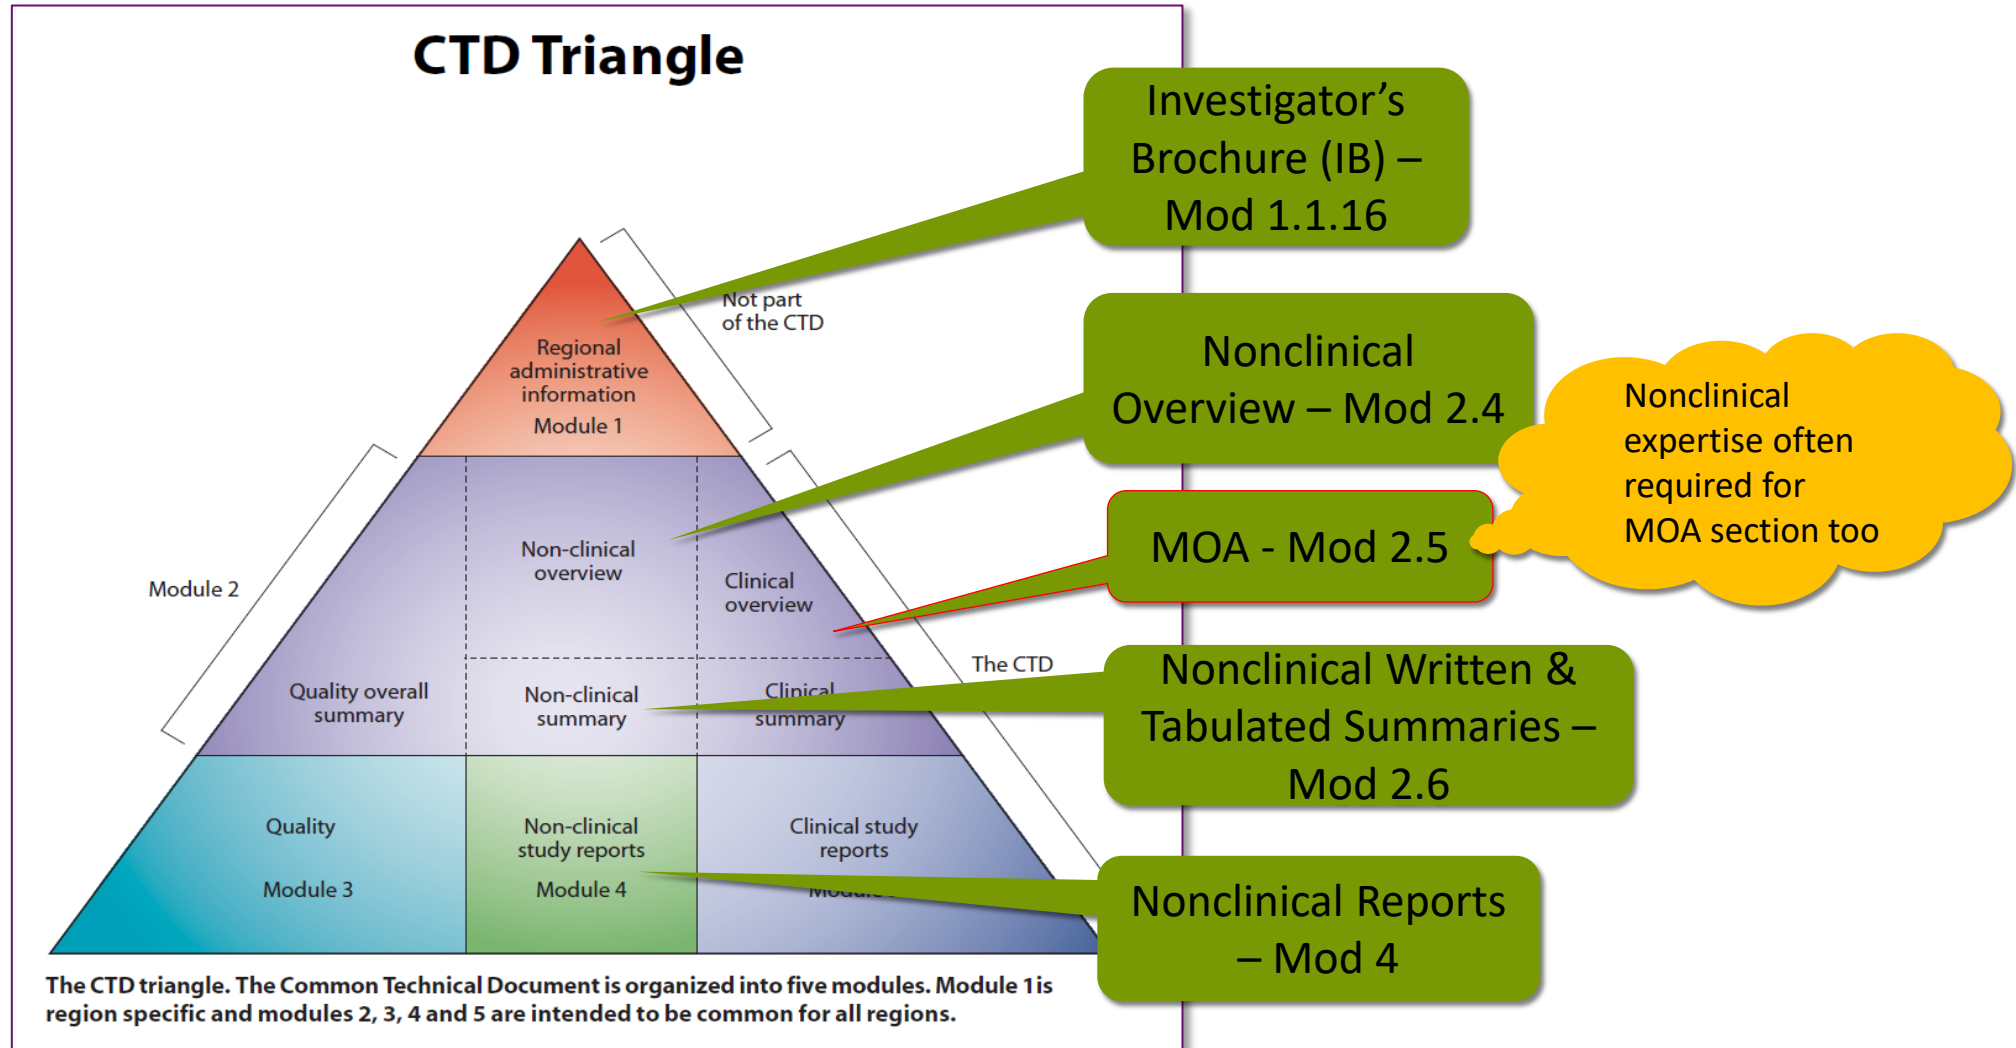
CTD Triangle

Not part of the CTD

Regional administrative information
Module 1

Module 2

Non-clinical overview

Clinical overview

Quality overall summary

Non-clinical summary

Clinical summary

The CTD

Quality
Module 3

Non-clinical study reports
Module 4

Clinical study reports
Module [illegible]

The CTD triangle. The Common Technical Document is organized into five modules. Module 1 is region specific and modules 2, 3, 4 and 5 are intended to be common for all regions.

Investigator's Brochure (IB) – Mod 1.1.16

Nonclinical Overview – Mod 2.4

Nonclinical expertise often required for MOA section too

MOA - Mod 2.5

Nonclinical Written & Tabulated Summaries – Mod 2.6

Nonclinical Reports – Mod 4